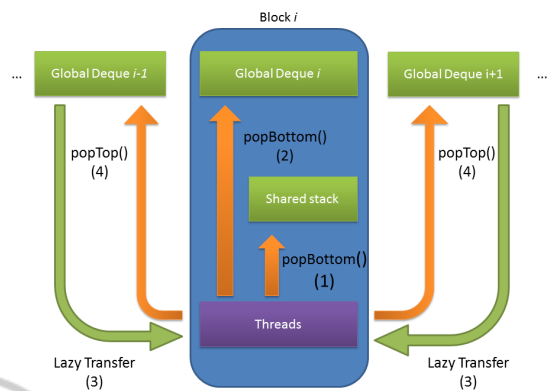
Block $i$

...

Global Deque $i$-1

Global Deque $i$

Global Deque $i$+1

...

popTop()
(4)

popBottom()
(2)

popTop()
(4)

Shared stack

popBottom()
(1)

Threads

Lazy Transfer
(3)

Lazy Transfer
(3)